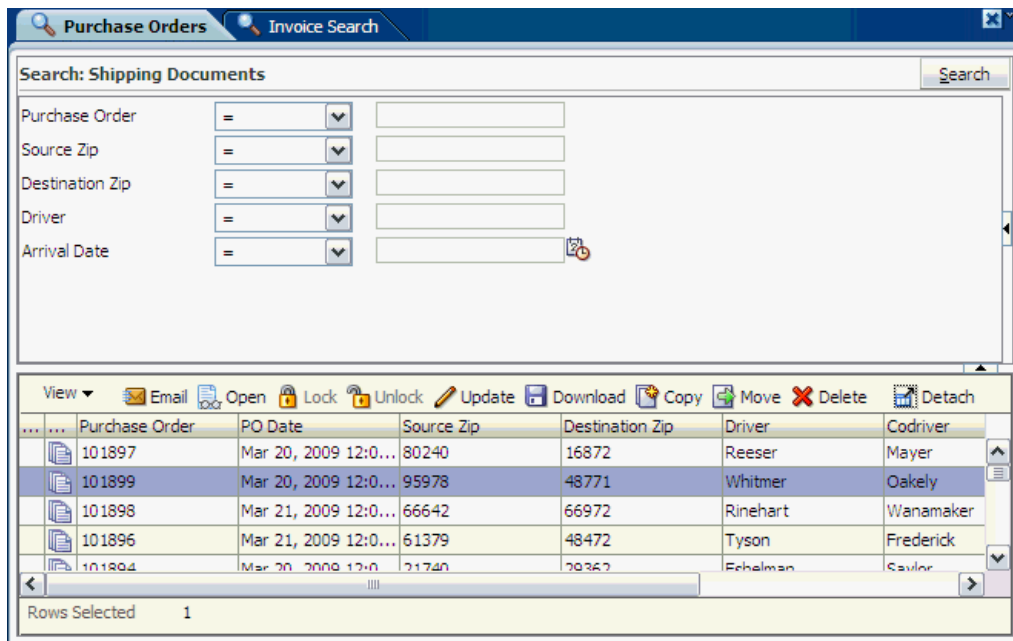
Purchase Orders Invoice Search

Search: Shipping Documents

Search

Purchase Order =

Source Zip =

Destination Zip =

Driver =

Arrival Date =

View Email Open Lock Unlock Update Download Copy Move Delete Detach

| ... | ... | Purchase Order | PO Date | Source Zip | Destination Zip | Driver | Codriver |
|---|---|---|---|---|---|---|---|
| | | 101897 | Mar 20, 2009 12:0... | 80240 | 16872 | Reeser | Mayer |
| | | 101899 | Mar 20, 2009 12:0... | 95978 | 48771 | Whitmer | Oakely |
| | | 101898 | Mar 21, 2009 12:0... | 66642 | 66972 | Rinehart | Wanamaker |
| | | 101896 | Mar 21, 2009 12:0... | 61379 | 48472 | Tyson | Frederick |
| | | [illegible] | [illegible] | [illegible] | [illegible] | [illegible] | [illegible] |

Rows Selected 1